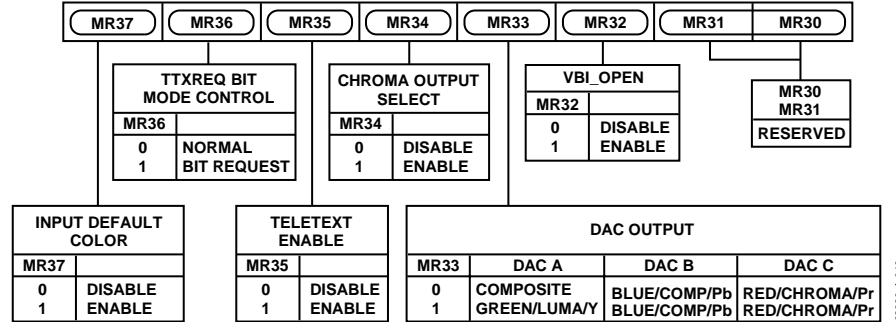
MR37 MR36 MR35 MR34 MR33 MR32 MR31 MR30

TTXREQ BIT MODE CONTROL

| MR36 | |
|---|---|
| 0 | NORMAL |
| 1 | BIT REQUEST |

CHROMA OUTPUT SELECT

| MR34 | |
|---|---|
| 0 | DISABLE |
| 1 | ENABLE |

VBI_OPEN

| MR32 | |
|---|---|
| 0 | DISABLE |
| 1 | ENABLE |

MR30 MR31
RESERVED

INPUT DEFAULT COLOR

| MR37 | |
|---|---|
| 0 | DISABLE |
| 1 | ENABLE |

TELETEXT ENABLE

| MR35 | |
|---|---|
| 0 | DISABLE |
| 1 | ENABLE |

DAC OUTPUT

| MR33 | DAC A | DAC B | DAC C |
|---|---|---|---|
| 0 | COMPOSITE | BLUE/COMP/Pb | RED/CHROMA/Pr |
| 1 | GREEN/LUMA/Y | BLUE/COMP/Pb | RED/CHROMA/Pr |